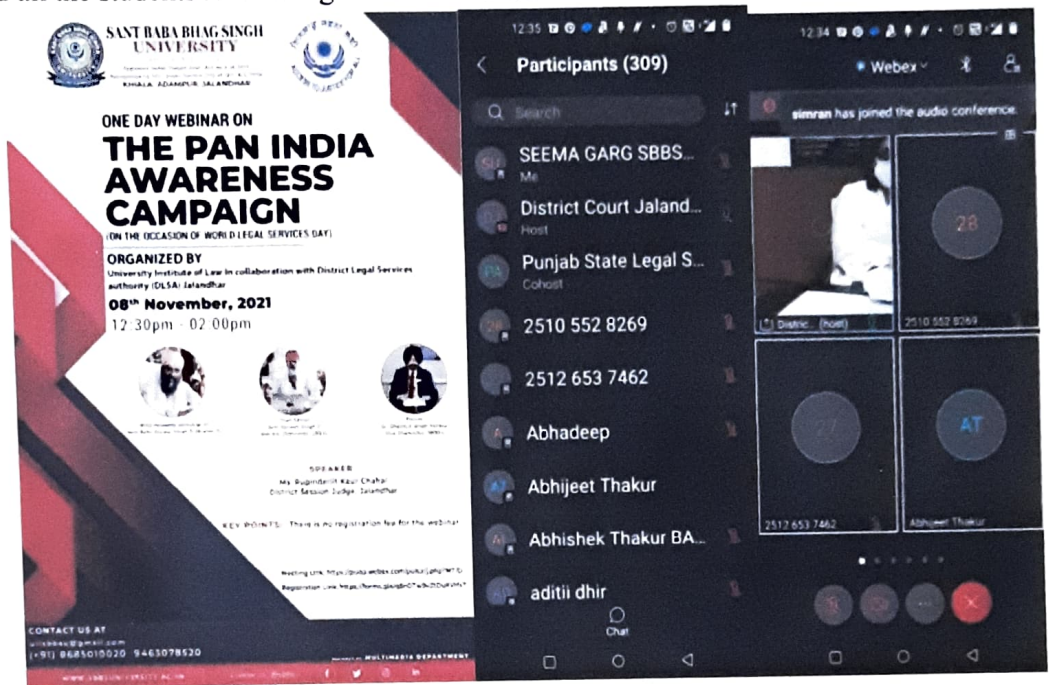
SANT BABA BHAG SINGH UNIVERSITY

KHIALA, ADAMPUR, JALANDHAR

ONE DAY WEBINAR ON
THE PAN INDIA AWARENESS CAMPAIGN
(ON THE OCCASION OF WORLD LEGAL SERVICES DAY)

ORGANIZED BY
University Institute of Law in collaboration with District Legal Services authority (DLSA) Jalandhar

08th November, 2021
12:30pm - 02:00pm

SPEAKER
Ms. Rupinderjit Kaur Chahal
District Session Judge, Jalandhar

KEY POINTS: There is no registration fee for the webinar

Meeting Link: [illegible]
Registration Link: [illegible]

CONTACT US AT
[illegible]@gmail.com
(+91) 8685010020 9463078520

MULTIMEDIA DEPARTMENT

12:35
Participants (309)
Search
SEEMA GARG SBBS...
Me
District Court Jaland...
Host
Punjab State Legal S...
Cohost
2510 552 8269
2512 653 7462
Abhadeep
Abhijeet Thakur
Abhishek Thakur BA...
aditii dhir
Chat

12:34
Webex
simran has joined the audio conference.
Distric... (host)
28
2510 552 8269
27
2512 653 7462
AT
Abhijeet Thakur